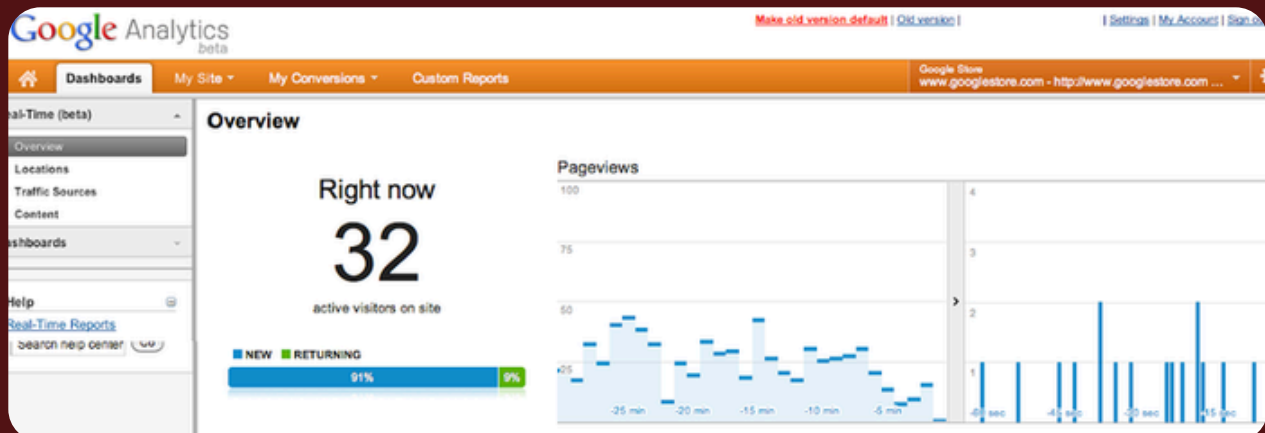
Google Analytics beta

Make old version default | Old version |

| Settings | My Account | Sign o

Dashboards My Site My Conversions Custom Reports

Google Store
www.googlestore.com - http://www.googlestore.com ...

eal-Time (beta)

Overview
Locations
Traffic Sources
Content

ashboards

Help
Real-Time Reports
Search help center Go

Overview

Right now
32
active visitors on site

NEW RETURNING
91% 9%

Pageviews

100
75
50
25

-25 min -20 min -15 min -10 min -5 min

4
3
2
1

-60 sec -45 sec -30 sec -15 sec